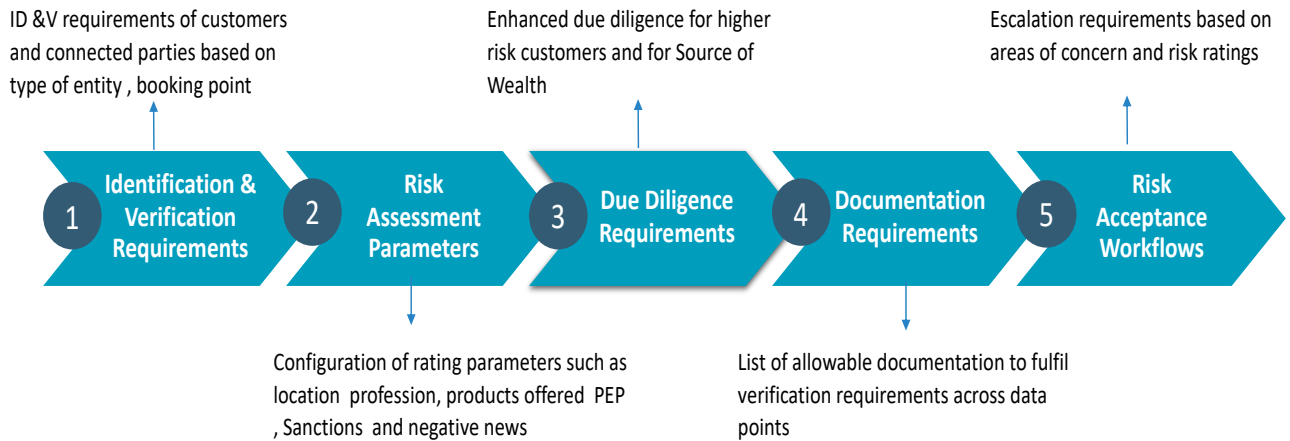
ID &V requirements of customers and connected parties based on type of entity , booking point

Enhanced due diligence for higher risk customers and for Source of Wealth

Escalation requirements based on areas of concern and risk ratings

1 Identification & Verification Requirements

2 Risk Assessment Parameters

3 Due Diligence Requirements

4 Documentation Requirements

5 Risk Acceptance Workflows

Configuration of rating parameters such as location profession, products offered PEP , Sanctions and negative news

List of allowable documentation to fulfil verification requirements across data points